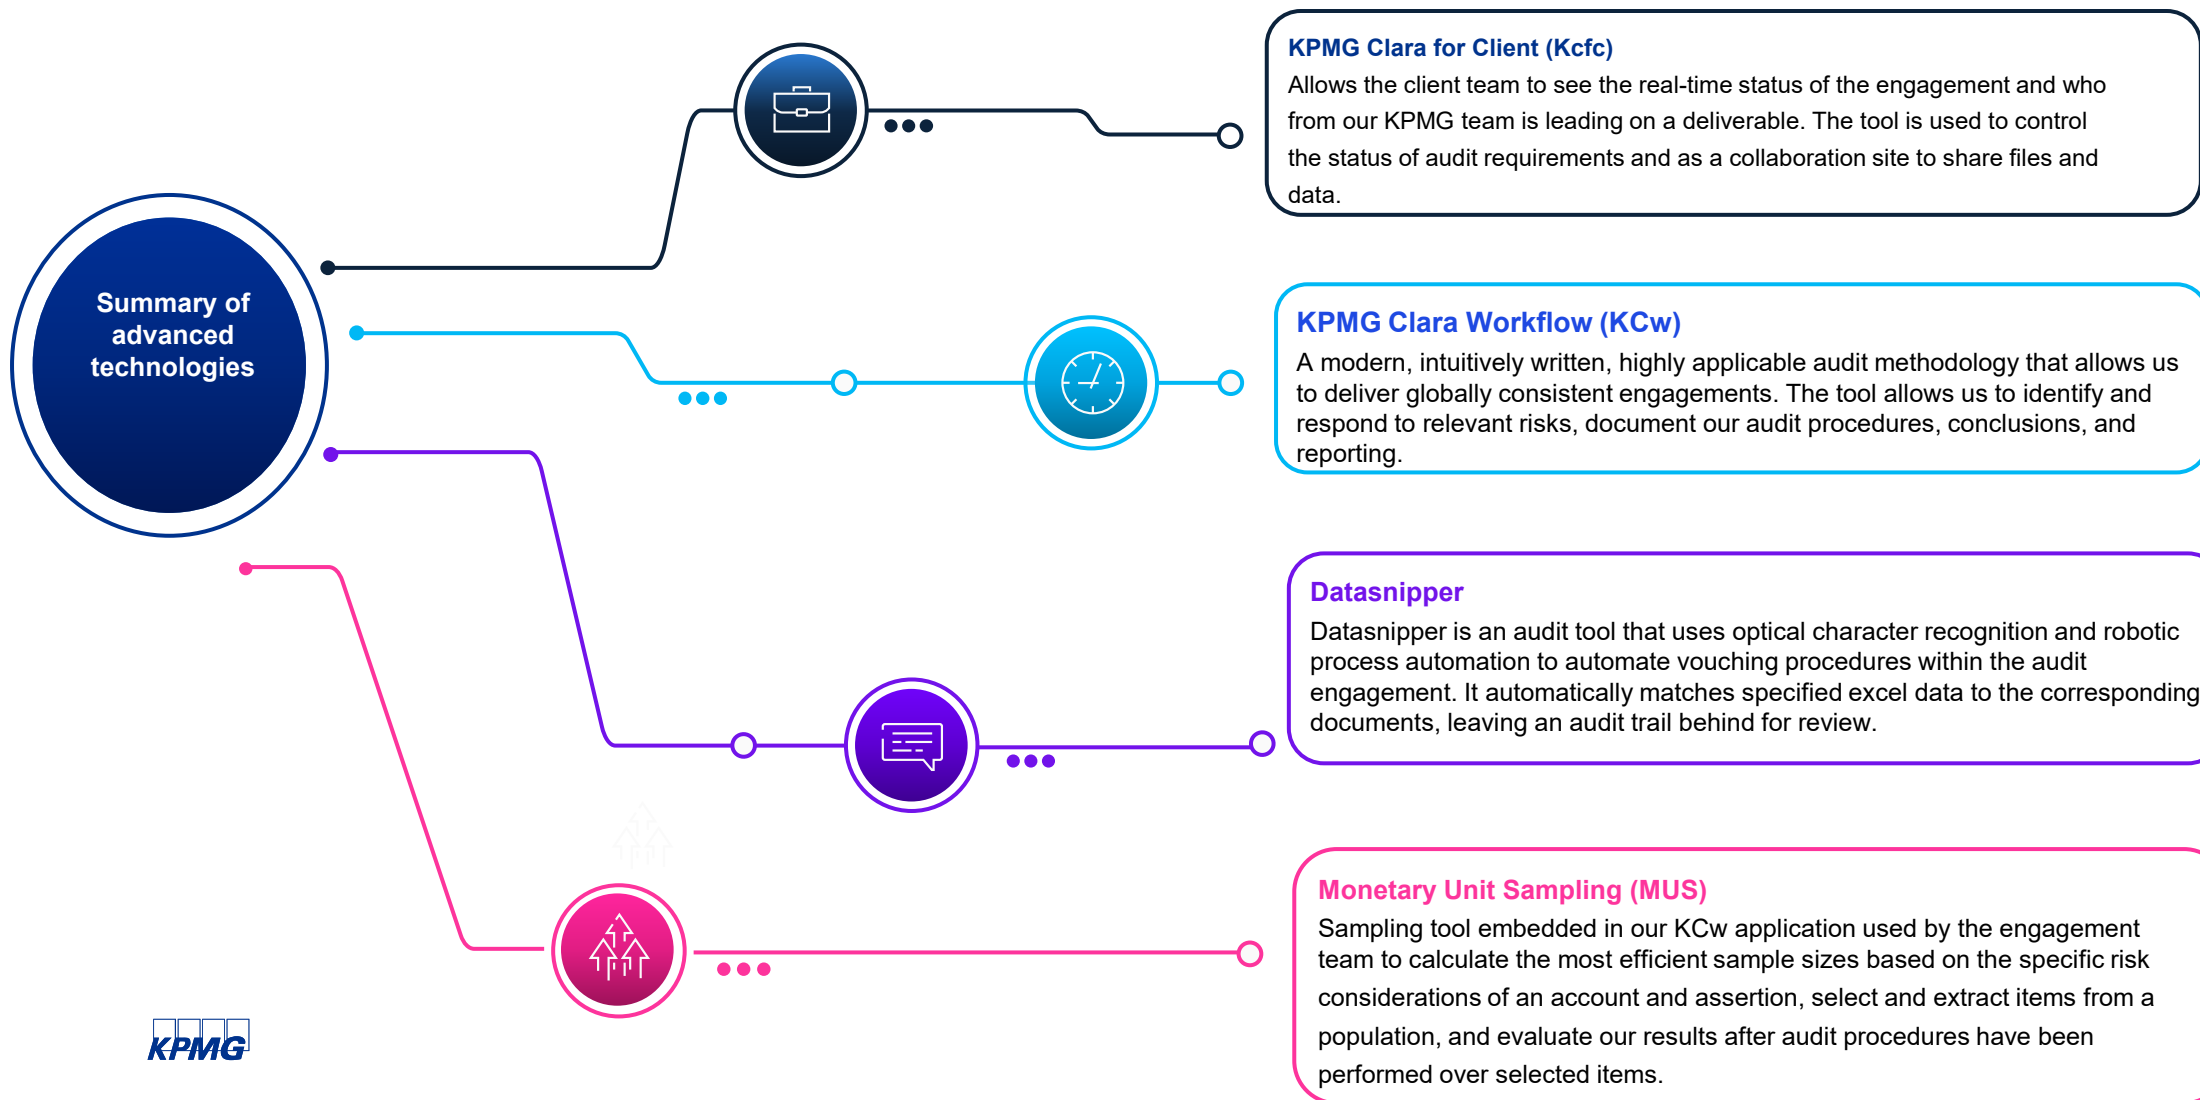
Summary of advanced technologies

KPMG Clara for Client (Kcfc)
Allows the client team to see the real-time status of the engagement and who from our KPMG team is leading on a deliverable. The tool is used to control the status of audit requirements and as a collaboration site to share files and data.

KPMG Clara Workflow (KCw)
A modern, intuitively written, highly applicable audit methodology that allows us to deliver globally consistent engagements. The tool allows us to identify and respond to relevant risks, document our audit procedures, conclusions, and reporting.

Datasnipper
Datasnipper is an audit tool that uses optical character recognition and robotic process automation to automate vouching procedures within the audit engagement. It automatically matches specified excel data to the corresponding documents, leaving an audit trail behind for review.

Monetary Unit Sampling (MUS)
Sampling tool embedded in our KCw application used by the engagement team to calculate the most efficient sample sizes based on the specific risk considerations of an account and assertion, select and extract items from a population, and evaluate our results after audit procedures have been performed over selected items.

KPMG